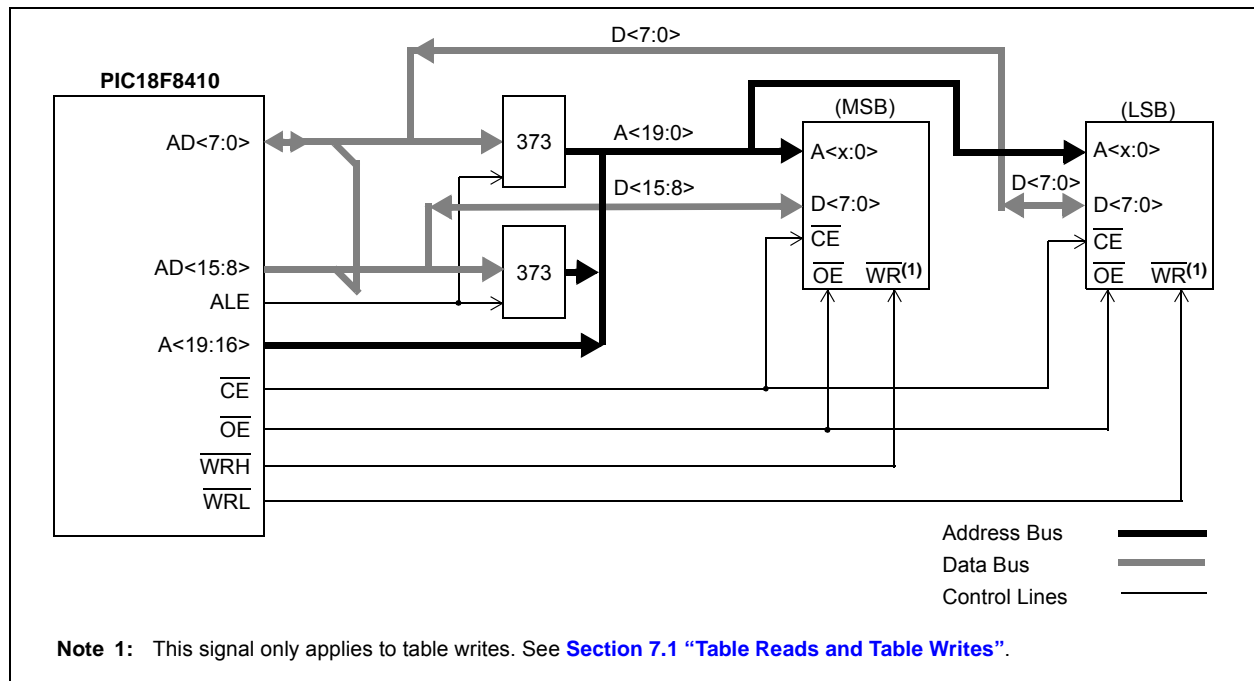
D<7:0>

PIC18F8410

AD<7:0>

373

A<19:0>

(MSB)

A<x:0>

D<15:8>

D<7:0>

$\overline{CE}$

$\overline{OE}$ $\overline{WR}^{(1)}$

(LSB)

A<x:0>

D<7:0>

D<7:0>

$\overline{CE}$

$\overline{OE}$ $\overline{WR}^{(1)}$

AD<15:8>

373

ALE

A<19:16>

$\overline{CE}$

$\overline{OE}$

$\overline{WRH}$

$\overline{WRL}$

Address Bus

Data Bus

Control Lines

**Note 1:** This signal only applies to table writes. See **Section 7.1 "Table Reads and Table Writes"**.